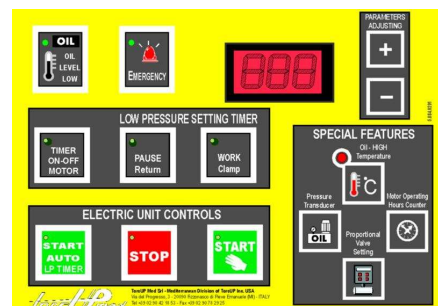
OIL

OIL LEVEL LOW

EMERGENCY

888

PARAMETERS ADJUSTING

+

−

LOW PRESSURE SETTING TIMER

TIMER ON-OFF MOTOR

PAUSE Return

WORK Clamp

SPECIAL FEATURES

Oil - HIGH Temperature

°C

Pressure Transducer

OIL

Motor Operating Hours Counter

Proportional Valve Setting

ELECTRIC UNIT CONTROLS

START AUTO LP TIMER

STOP

START

TomUP Med Srl - Mediterranean Division of TomUP Inc. USA
Via del Progresso, 3 - 20090 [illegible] (MI) - ITALY
Tel +39 02 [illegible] - Fax +39 02 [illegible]